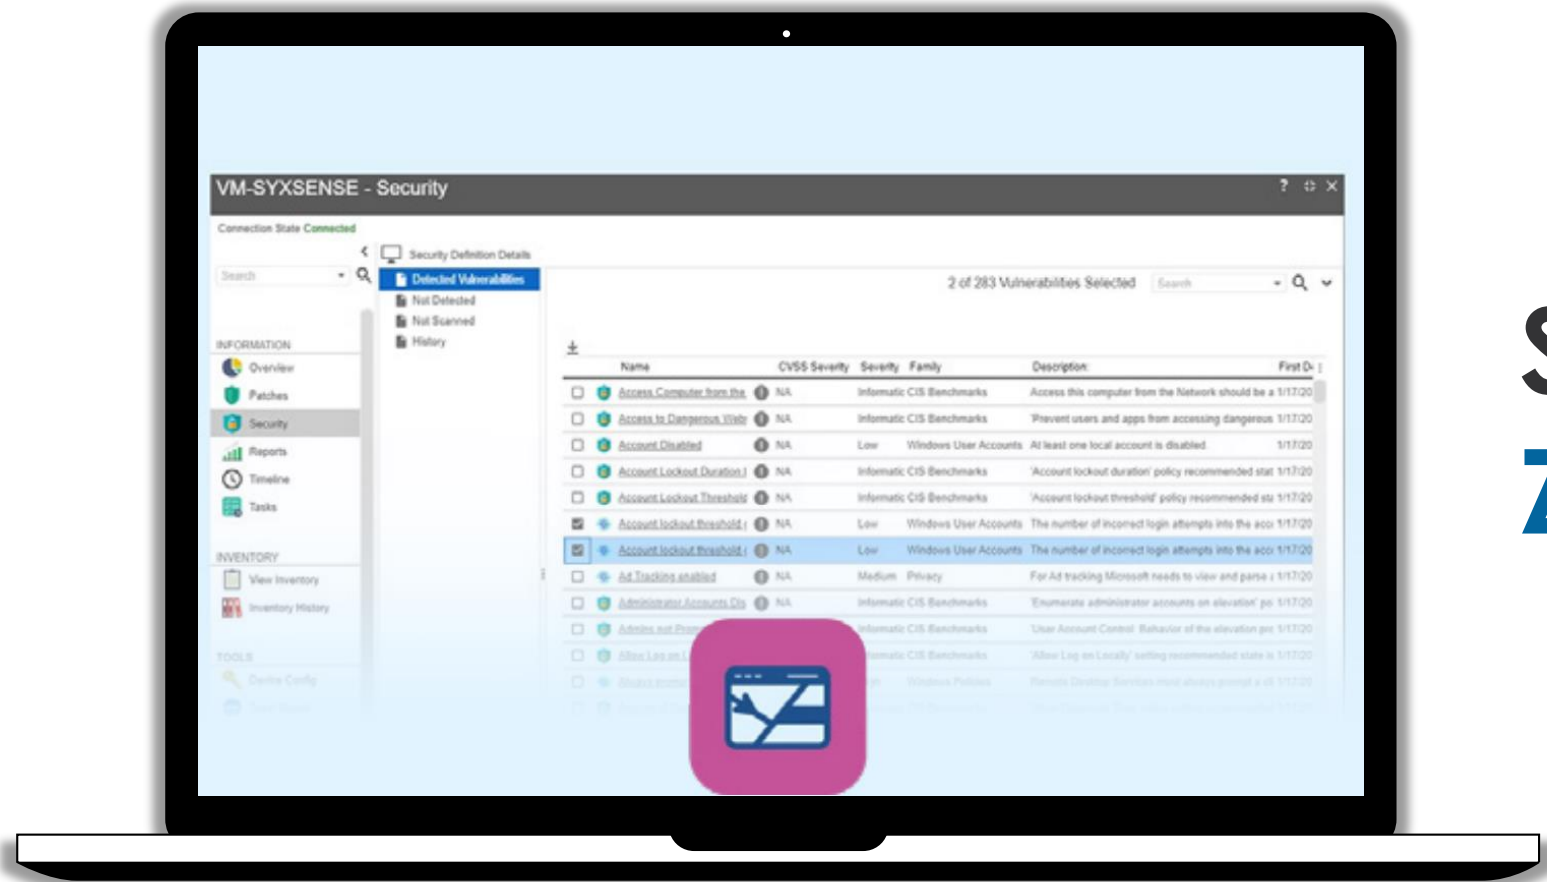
VM-SYXSENSE - Security

? ⊕ ✕

Connection State Connected

Search

INFORMATION
Overview
Patches
Security
Reports
Timeline
Tasks

INVENTORY
View Inventory
Inventory History

TOOLS
Device Config

Security Definition Details
Detected Vulnerabilities
Not Detected
Not Scanned
History

2 of 283 Vulnerabilities Selected

Search

| | Name | CVSS Severity | Severity | Family | Description | First D |
|---|---|---|---|---|---|---|
| ☐ | Access Computer from the | NA | Informatic | CIS Benchmarks | Access this computer from the Network should be a | 1/17/20 |
| ☐ | Access to Dangerous Web | NA | Informatic | CIS Benchmarks | 'Prevent users and apps from accessing dangerous | 1/17/20 |
| ☐ | Account Disabled | NA | Low | Windows User Accounts | At least one local account is disabled | 1/17/20 |
| ☐ | Account Lockout Duration | NA | Informatic | CIS Benchmarks | 'Account lockout duration' policy recommended stat | 1/17/20 |
| ☐ | Account Lockout Threshold | NA | Informatic | CIS Benchmarks | 'Account lockout threshold' policy recommended sta | 1/17/20 |
| ☑ | Account lockout threshold | NA | Low | Windows User Accounts | The number of incorrect login attempts into the acc | 1/17/20 |
| ☑ | Account lockout threshold | NA | Low | Windows User Accounts | The number of incorrect login attempts into the acc | 1/17/20 |
| ☐ | Ad Tracking enabled | NA | Medium | Privacy | For Ad tracking Microsoft needs to view and parse | 1/17/20 |
| ☐ | Administrator Accounts Dis | NA | Informatic | CIS Benchmarks | 'Enumerate administrator accounts on elevation' po | 1/17/20 |
| ☐ | Admins not Prom | | Informatic | CIS Benchmarks | 'User Account Control: Behavior of the elevation pro | 1/17/20 |
| ☐ | Allow Log on l | | | CIS Benchmarks | 'Allow Log on Locally' setting recommended state is | 1/17/20 |